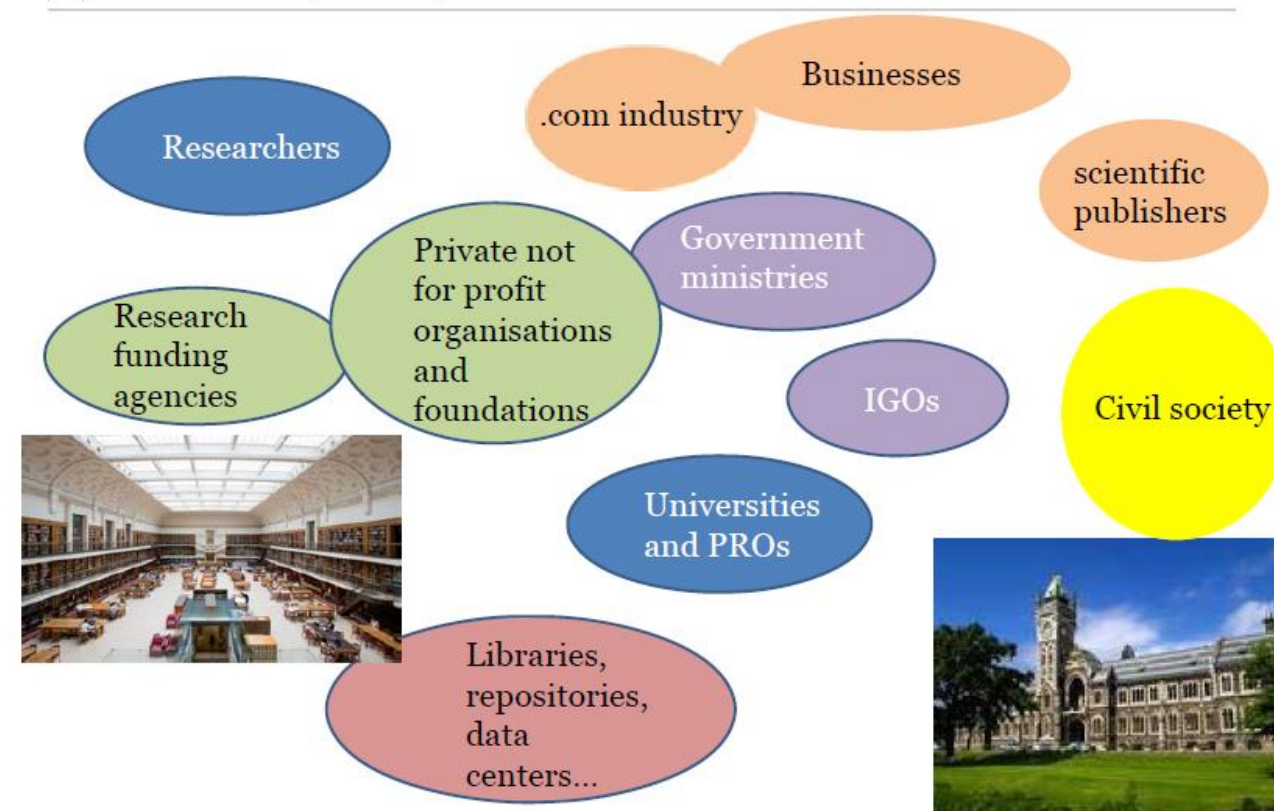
Businesses

.com industry

Researchers

scientific publishers

Private not for profit organisations and foundations

Government ministries

Research funding agencies

IGOs

Civil society

Universities and PROs

Libraries, repositories, data centers...